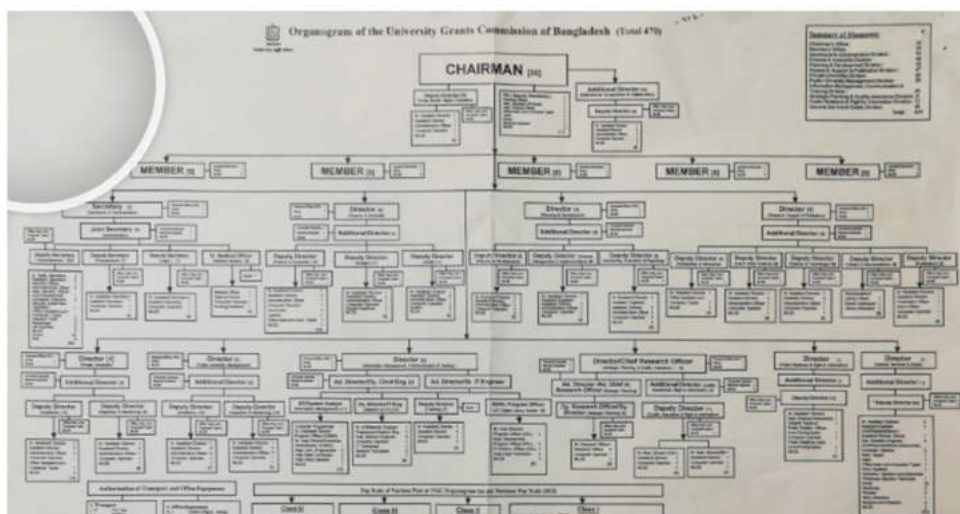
Organogram of the University Grants Commission of Bangladesh (Total 470)

CHAIRMAN [01]

Additional Director

MEMBER [1]

MEMBER [1]

MEMBER [1]

MEMBER [1]

MEMBER [1]

Secretary

Joint Secretary

Deputy Secretary

Deputy Secretary

Deputy Secretary

Sr. Medical Officer

Director

Additional Director

Deputy Director

Deputy Director

Deputy Director

Director

Additional Director

Deputy Director

Deputy Director

Deputy Director

Director

Additional Director

Deputy Director

Deputy Director

Deputy Director

Deputy Director

Deputy Director

Director

Additional Director

Deputy Director

Deputy Director

Director

Additional Director

Deputy Director

Deputy Director

Director

Asst. Director/Sr. Chief Eng.

Asst. Director/Sr. IT Engineer

Director/Chief Research Officer

Asst. Director/Asst. Chief or Research Officer

Additional Director

Sr. Research Officer/Sr.

Deputy Director

Director

Additional Director

Deputy Director

Director

Additional Director

Deputy Director

Authorization of Transport and Office Equipment

Pay Scale of Various Post at UGC Organogram (as per National Pay Scale 2015)

Class I

Class II

Class III

Class IV

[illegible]